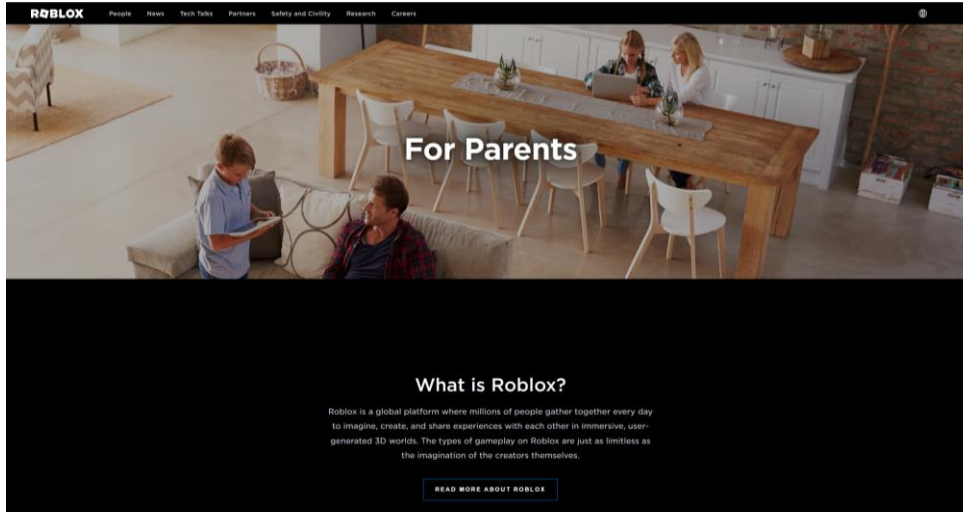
ROBLOX People News Tech Talks Partners Safety and Civility Research Careers

For Parents

What is Roblox?

Roblox is a global platform where millions of people gather together every day to imagine, create, and share experiences with each other in immersive, user-generated 3D worlds. The types of gameplay on Roblox are just as limitless as the imagination of the creators themselves.

READ MORE ABOUT ROBLOX